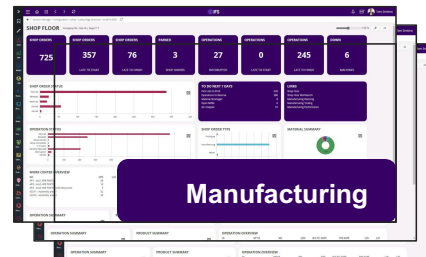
IFS

SHOP FLOOR

SHOP ORDERS
725

SHOP ORDERS
357
LATE TO START

SHOP ORDERS
76
LATE TO FINISH

PARKED
3
SHOP ORDERS

OPERATIONS
27
INTERRUPTED

OPERATIONS
0
LATE TO START

OPERATIONS
245
LATE TO FINISH

DOWN
6
MACHINES

SHOP ORDER STATUS

OPERATION STATUS

TO DO NEXT 7 DAYS

LINKS

SHOP ORDER TYPE

MATERIAL SUMMARY

WORK CENTER OVERVIEW

OPERATION SUMMARY

OPERATION SUMMARY

PRODUCT SUMMARY

OPERATION OVERVIEW

OPERATION SUMMARY

PRODUCT SUMMARY

OPERATION OVERVIEW

Manufacturing